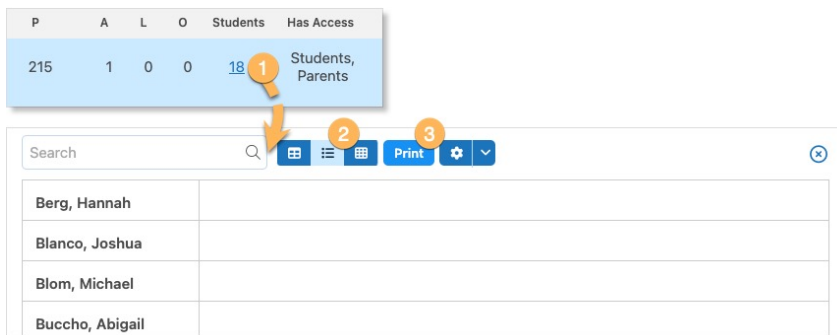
| P | A | L | O | Students | Has Access |
|---|---|---|---|---|---|
| 215 | 1 | 0 | 0 | 18 | Students, Parents |

1

Search

2

3

Print

| Berg, Hannah | |
|---|---|
| Blanco, Joshua | |
| Blom, Michael | |
| Buccho, Abigail | |